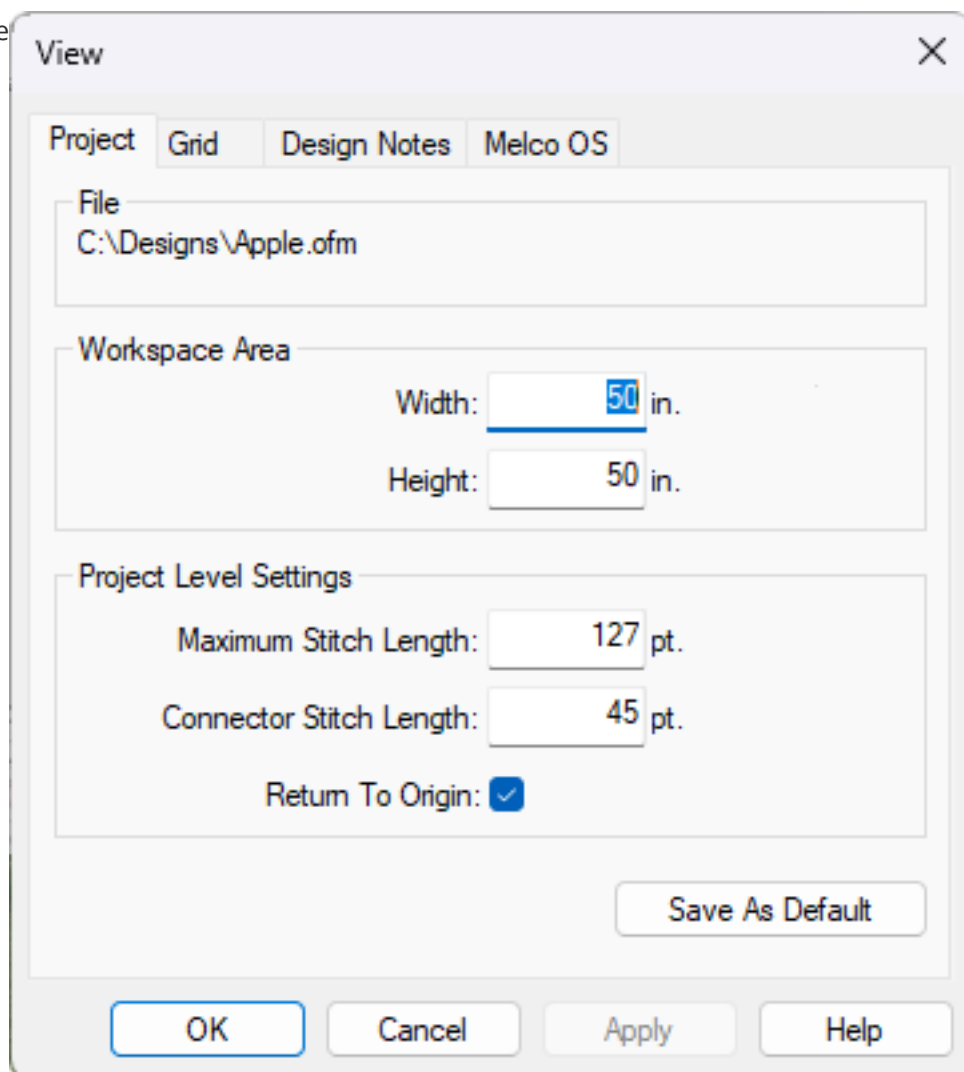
View

Project | Grid | Design Notes | Melco OS

File
C:\Designs\Apple.ofm

Workspace Area
Width: 50 in.
Height: 50 in.

Project Level Settings
Maximum Stitch Length: 127 pt.
Connector Stitch Length: 45 pt.
Return To Origin:

Save As Default

OK Cancel Apply Help